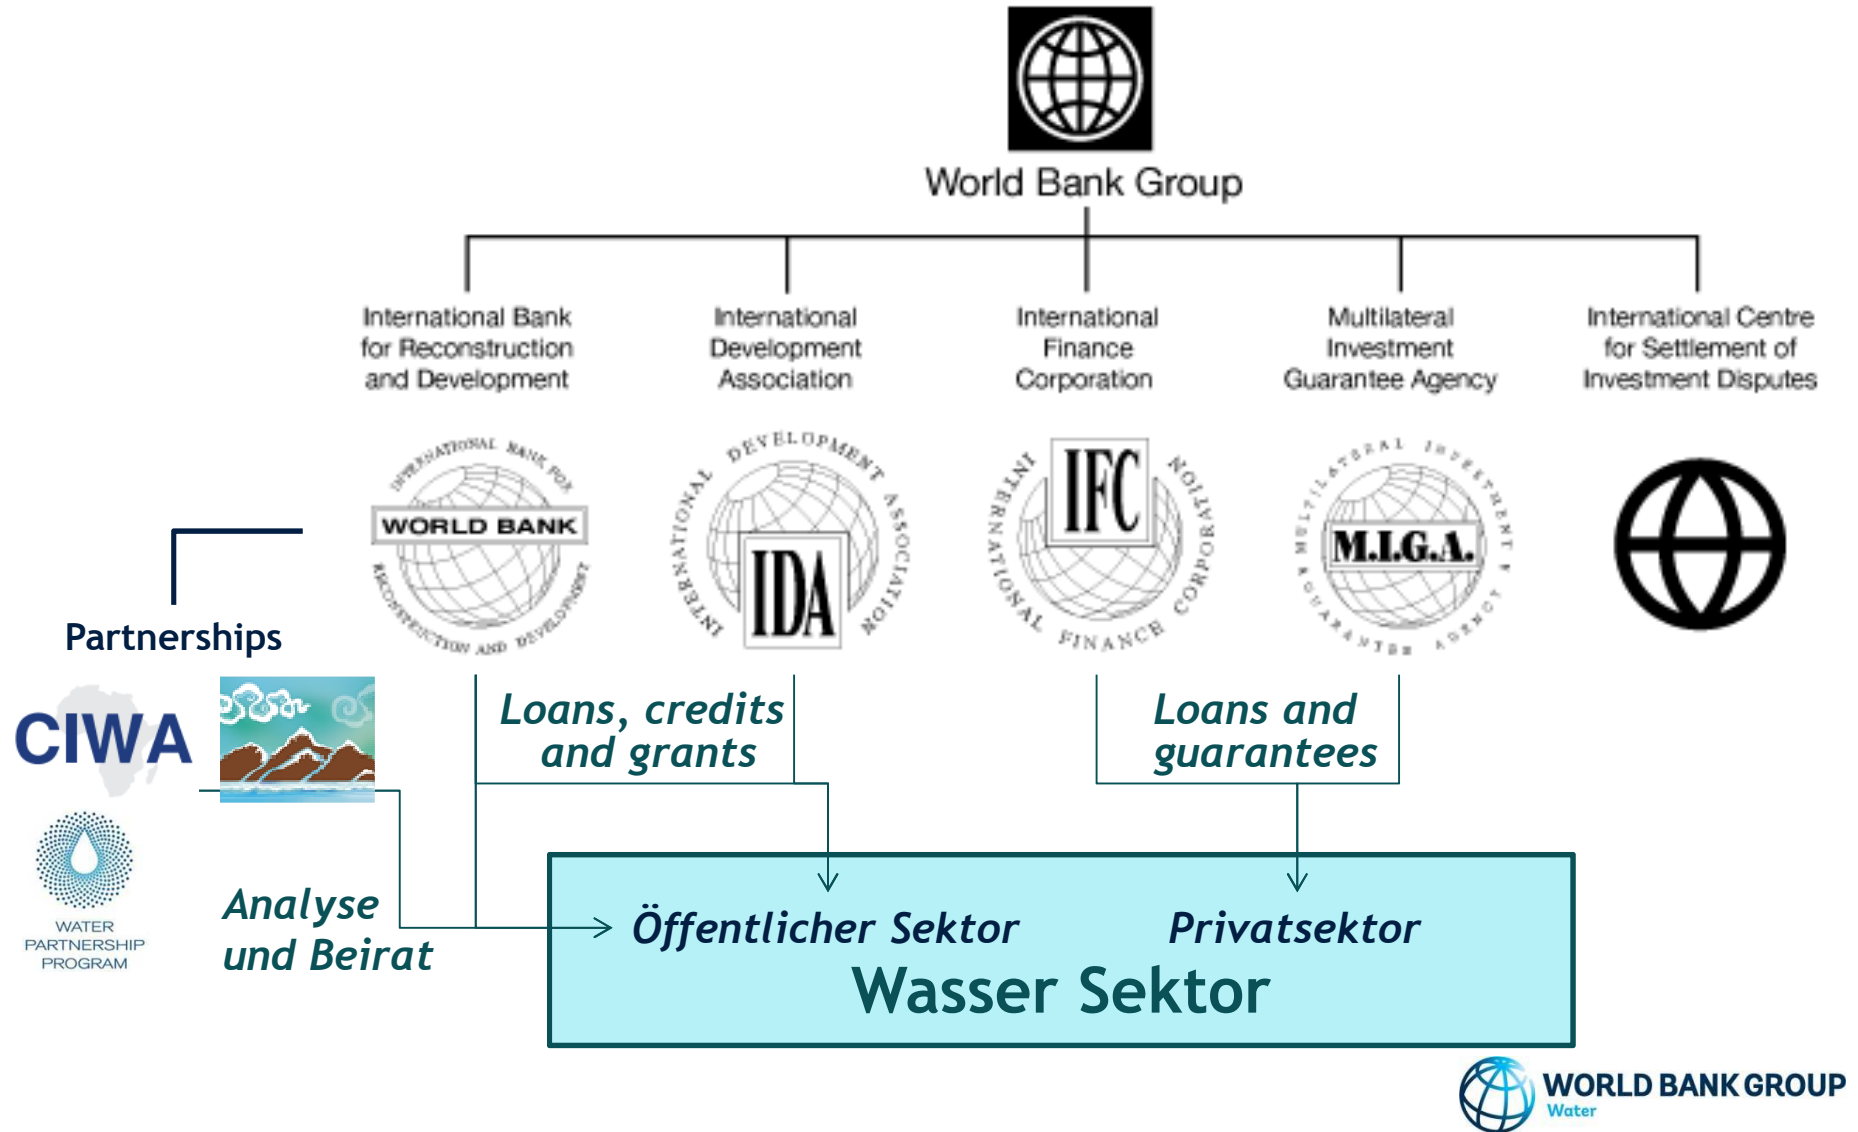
World Bank Group

International Bank for Reconstruction and Development

International Development Association

International Finance Corporation

Multilateral Investment Guarantee Agency

International Centre for Settlement of Investment Disputes

INTERNATIONAL BANK FOR WORLD BANK RECONSTRUCTION AND DEVELOPMENT

INTERNATIONAL DEVELOPMENT ASSOCIATION IDA

INTERNATIONAL IFC FINANCE CORPORATION

MULTILATERAL INVESTMENT M.I.G.A. GUARANTEE AGENCY

Partnerships

CIWA

WATER PARTNERSHIP PROGRAM

Loans, credits and grants

Loans and guarantees

Analyse und Beirat

Öffentlicher Sektor

Privatsektor

Wasser Sektor

WORLD BANK GROUP
Water